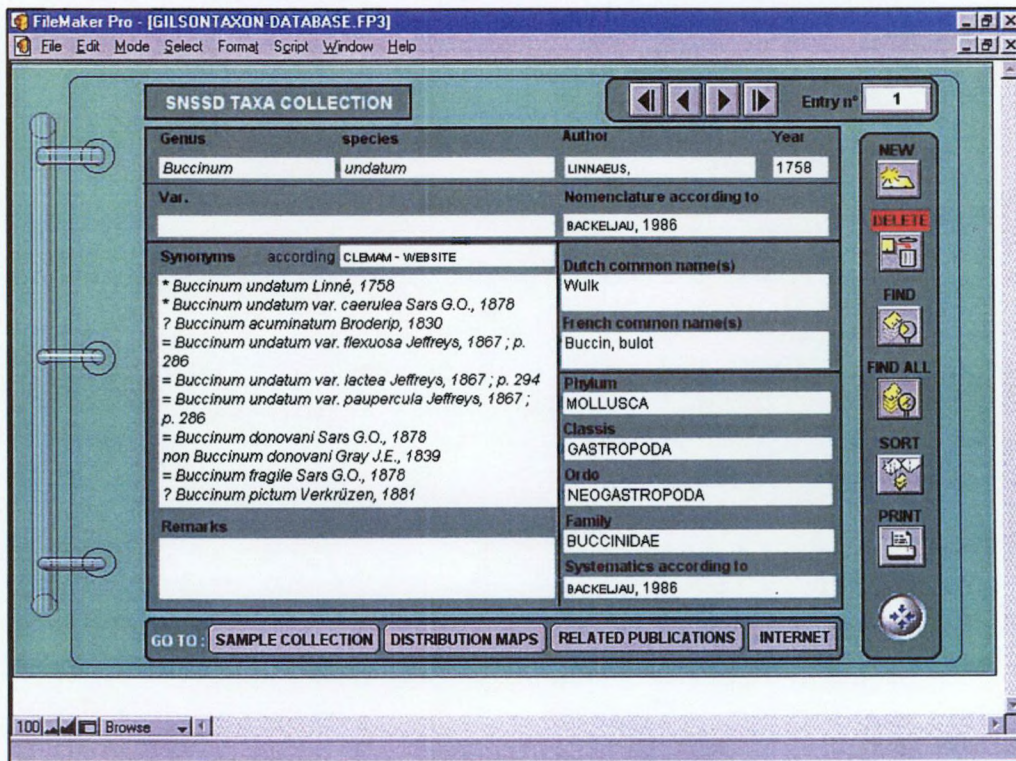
FileMaker Pro - [GILSONTAXON-DATABASE.FP3]

File Edit Mode Select Format Script Window Help

SNSSD TAXA COLLECTION

Entry n° 1

Genus species Author Year

Buccinum undatum LINNAEUS, 1758

Var.

Nomenclature according to

BACKELJAU, 1986

Synonyms according CLEMAM - WEBSITE

* Buccinum undatum Linné, 1758
* Buccinum undatum var. caerulea Sars G.O., 1878
? Buccinum acuminatum Broderip, 1830
= Buccinum undatum var. flexuosa Jeffreys, 1867 ; p. 286
= Buccinum undatum var. lactea Jeffreys, 1867 ; p. 294
= Buccinum undatum var. paupercula Jeffreys, 1867 ; p. 286
= Buccinum donovani Sars G.O., 1878
non Buccinum donovani Gray J.E., 1839
= Buccinum fragile Sars G.O., 1878
? Buccinum pictum Verkrüzen, 1881

Remarks

Dutch common name(s)

Wulk

French common name(s)

Buccin, bulot

Phylum

MOLLUSCA

Classis

GASTROPODA

Ordo

NEOGASTROPODA

Family

BUCCINIDAE

Systematics according to

BACKELJAU, 1986

NEW

DELETE

FIND

FIND ALL

SORT

PRINT

GO TO : SAMPLE COLLECTION DISTRIBUTION MAPS RELATED PUBLICATIONS INTERNET

100 Browse